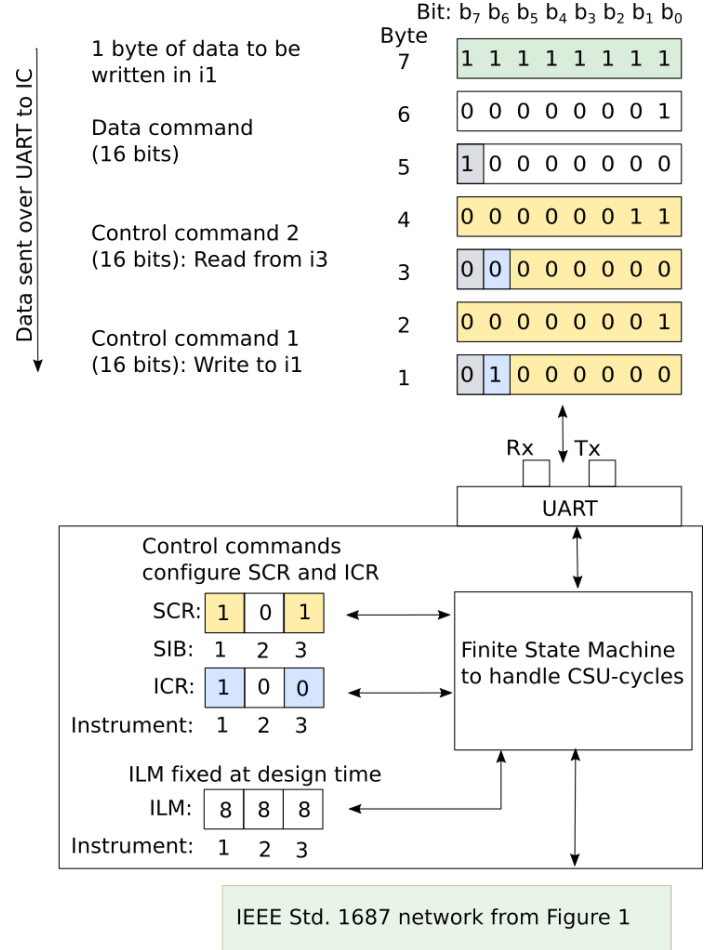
Bit: $b_7$ $b_6$ $b_5$ $b_4$ $b_3$ $b_2$ $b_1$ $b_0$

Byte

Data sent over UART to IC

1 byte of data to be written in i1

7 1 1 1 1 1 1 1 1

Data command (16 bits)

6 0 0 0 0 0 0 0 1

5 1 0 0 0 0 0 0 0

Control command 2 (16 bits): Read from i3

4 0 0 0 0 0 0 1 1

3 0 0 0 0 0 0 0 0

Control command 1 (16 bits): Write to i1

2 0 0 0 0 0 0 0 1

1 0 1 0 0 0 0 0 0

Rx

Tx

UART

Control commands configure SCR and ICR

SCR: 1 0 1

SIB: 1 2 3

ICR: 1 0 0

Instrument: 1 2 3

Finite State Machine to handle CSU-cycles

ILM fixed at design time

ILM: 8 8 8

Instrument: 1 2 3

IEEE Std. 1687 network from Figure 1